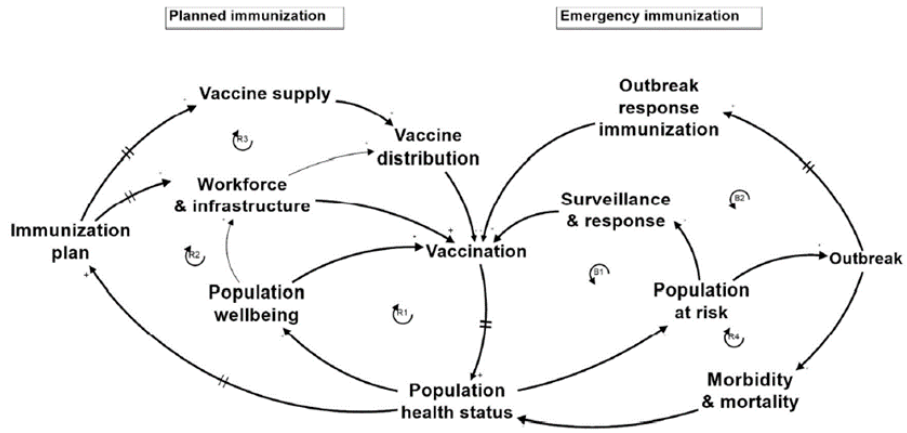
Planned immunization

Emergency immunization

Vaccine supply

R3

Vaccine distribution

Outbreak response immunization

Workforce & infrastructure

Surveillance & response

B2

Immunization plan

R2

Vaccination

B1

Outbreak

Population wellbeing

R1

Population at risk

R4

Population health status

Morbidity & mortality